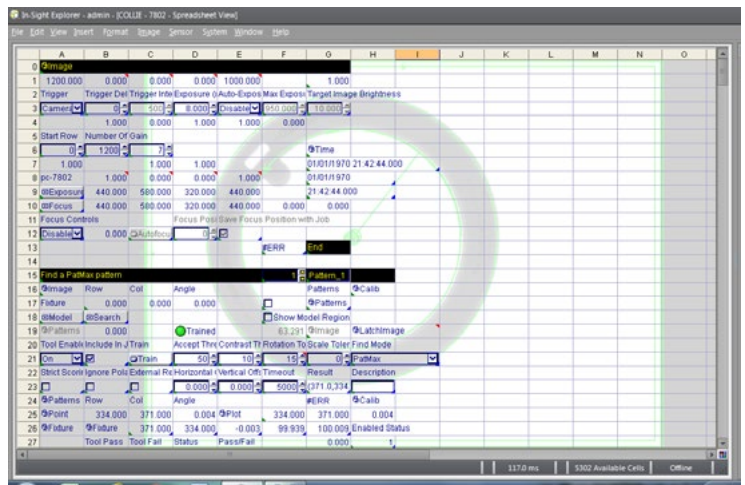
In-Sight Explorer - admin - [COLLIE - 7802 - Spreadsheet View]

File Edit View Insert Format Image Sensor System Window Help

| | A | B | C | D | E | F | G | H | I | J | K | L | M | N | O |
|---|---|---|---|---|---|---|---|---|---|---|---|---|---|---|---|
| 0 | Image | | | | | | | | | | | | | | |
| 1 | 1200.000 | 0.000 | 0.000 | 0.000 | 1000.000 | | 1.000 | | | | | | | | |
| 2 | Trigger | Trigger Del | Trigger Inte | Exposure (i | Auto-Expos | Max Exposi | Target Image Brightness | | | | | | | | |
| 3 | Camera | 0 | 500 | 8.000 | Disable | 950.000 | 10.000 | | | | | | | | |
| 4 | | 1.000 | 0.000 | 1.000 | 1.000 | 0.000 | | | | | | | | | |
| 5 | Start Row | Number Of Gain | | | | | | | | | | | | | |
| 6 | 0 | 1200 | 7 | | | | Time | | | | | | | | |
| 7 | 1.000 | | | 1.000 | | | 01/01/1970 21:42:44.000 | | | | | | | | |
| 8 | pc-7802 | 1.000 | 0.000 | 0.000 | 1.000 | | 01/01/1970 | | | | | | | | |
| 9 | Exposure | 440.000 | 580.000 | 320.000 | 440.000 | | 21:42:44.000 | | | | | | | | |
| 10 | Focus | 440.000 | 580.000 | 320.000 | 440.000 | 0.000 | 0.000 | | | | | | | | |
| 11 | Focus Controls | | | Focus Posi | Save Focus Position with Job | | | | | | | | | | |
| 12 | Disable | 0.000 | Autofocu | 0 | | | | | | | | | | | |
| 13 | | | | | | #ERR | End | | | | | | | | |
| 14 | | | | | | | | | | | | | | | |
| 15 | Find a PatMax pattern | | | | | 1 | Pattern_1 | | | | | | | | |
| 16 | Image | Row | Col | Angle | | | Patterns | Calib | | | | | | | |
| 17 | Fixture | 0.000 | 0.000 | 0.000 | | | Patterns | | | | | | | | |
| 18 | Model | Search | | | | Show Model Region | | | | | | | | | |
| 19 | Patterns | 0.000 | | Trained | | 63.291 | Image | LatchImage | | | | | | | |
| 20 | Tool Enable | Include In J | Train | Accept Thre | Contrast Th | Rotation To | Scale Toler | Find Mode | | | | | | | |
| 21 | On | | Train | 50 | 10 | 15 | 0 | PatMax | | | | | | | |
| 22 | Strict Scori | Ignore Pola | External Re | Horizontal ( | Vertical Offs | Timeout | Result | Description | | | | | | | |
| 23 | | | | 0.000 | 0.000 | 5000 | (371.0,334. | | | | | | | | |
| 24 | Patterns | Row | Col | Angle | | | #ERR | Calib | | | | | | | |
| 25 | Point | 334.000 | 371.000 | 0.004 | Plot | 334.000 | 371.000 | 0.004 | | | | | | | |
| 26 | Fixture | Fixture | 371.000 | 334.000 | -0.003 | 99.939 | 100.009 | Enabled Status | | | | | | | |
| 27 | | Tool Pass | Tool Fail | Status | Pass/Fail | | 0.000 | 1 | | | | | | | |

117.0 ms | 5302 Available Cells | Offline